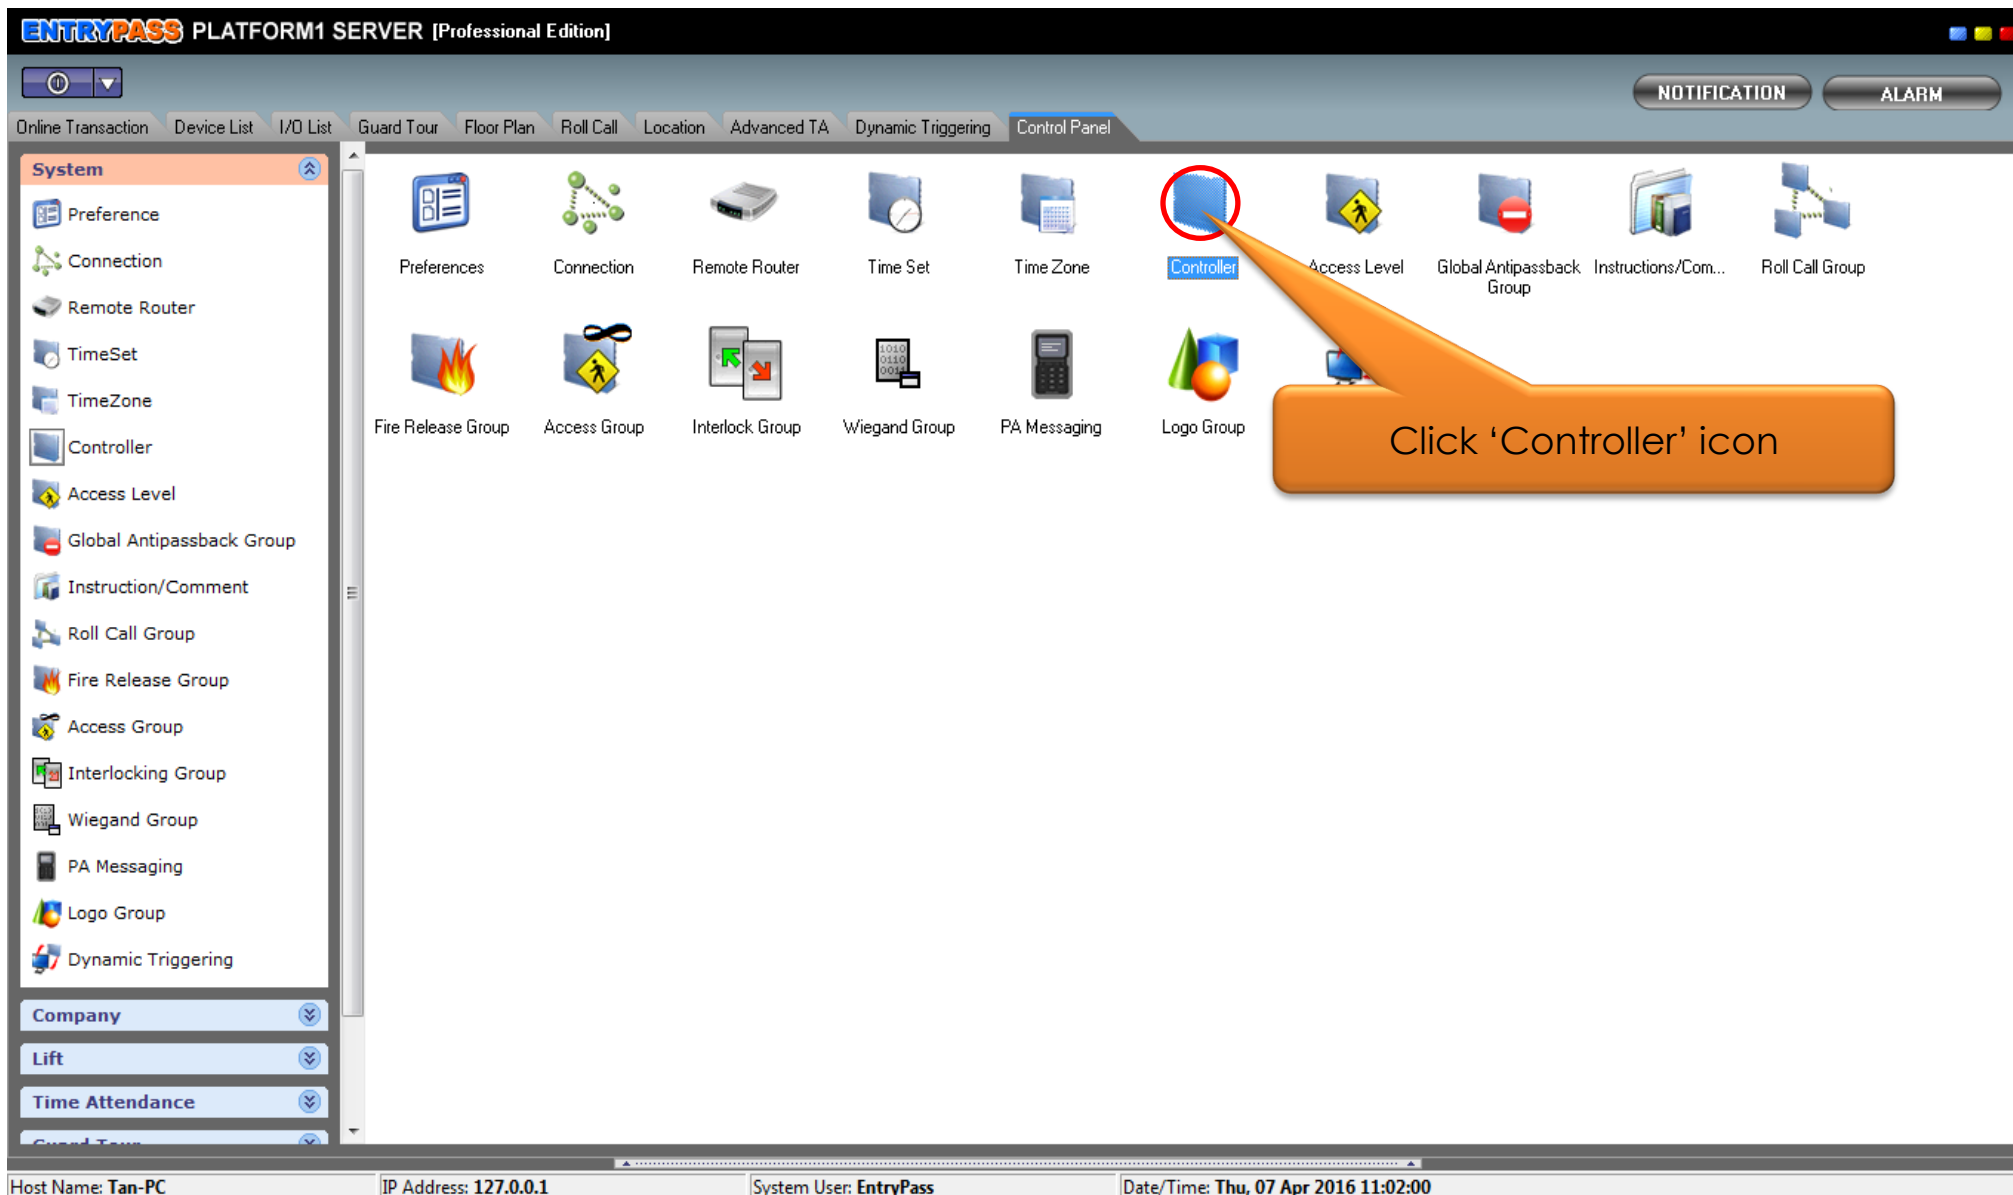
ENTRYPASS PLATFORM1 SERVER [Professional Edition]

NOTIFICATION ALARM

Online Transaction Device List I/O List Guard Tour Floor Plan Roll Call Location Advanced TA Dynamic Triggering Control Panel

System

Preference
Connection
Remote Router
TimeSet
TimeZone
Controller
Access Level
Global Antipassback Group
Instruction/Comment
Roll Call Group
Fire Release Group
Access Group
Interlocking Group
Wiegand Group
PA Messaging
Logo Group
Dynamic Triggering

Company
Lift
Time Attendance
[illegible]

Preferences Connection Remote Router Time Set Time Zone Controller Access Level Global Antipassback Group Instructions/Com... Roll Call Group

Fire Release Group Access Group Interlock Group Wiegand Group PA Messaging Logo Group

Click 'Controller' icon

Host Name: Tan-PC IP Address: 127.0.0.1 System User: EntryPass Date/Time: Thu, 07 Apr 2016 11:02:00